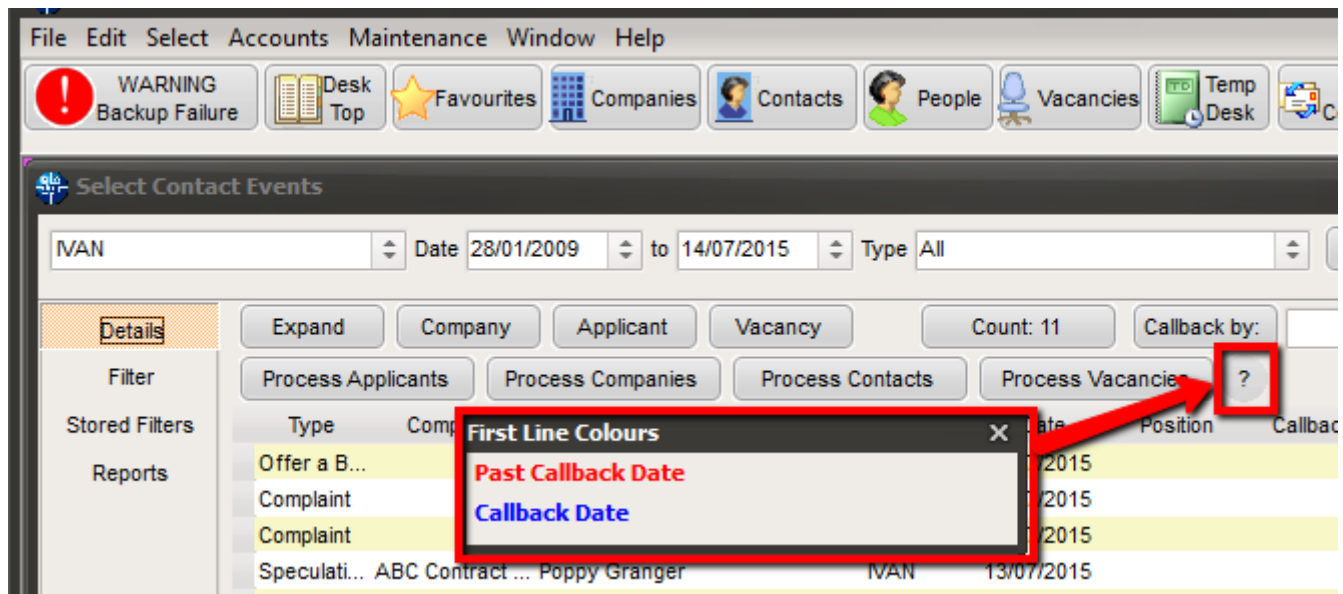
File Edit Select Accounts Maintenance Window Help

WARNING Backup Failure

Desk Top

Favourites

Companies

Contacts

People

Vacancies

Temp Desk

Select Contact Events

IVAN

Date 28/01/2009 to 14/07/2015 Type All

Details

Filter

Stored Filters

Reports

Expand Company Applicant Vacancy Count: 11 Callback by:

Process Applicants Process Companies Process Contacts Process Vacancies ?

| Type | Comp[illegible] | | | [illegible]ate | Position | Callbac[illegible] |
|---|---|---|---|---|---|---|
| Offer a B... | | | | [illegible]/2015 | | |
| Complaint | | | | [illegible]/2015 | | |
| Complaint | | | | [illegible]/2015 | | |
| Speculati... | ABC Contract ... | Poppy Granger | IVAN | 13/07/2015 | | |

First Line Colours

Past Callback Date

Callback Date